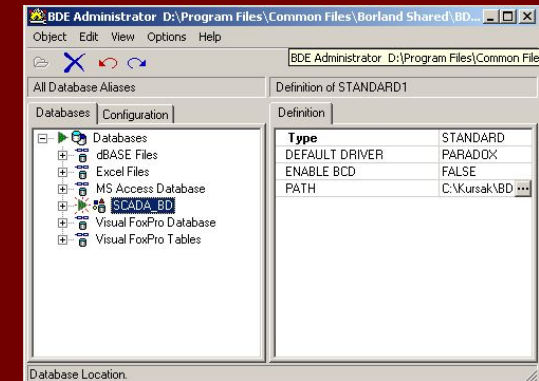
BDE Administrator D:\Program Files\Common Files\Borland Shared\BD...

Object Edit View Options Help

BDE Administrator D:\Program Files\Common File

All Database Aliases

Definition of STANDARD1

Databases Configuration

Definition

Databases
dBASE Files
Excel Files
MS Access Database
SCADA_BD
Visual FoxPro Database
Visual FoxPro Tables

| Type | STANDARD |
|---|---|
| DEFAULT DRIVER | PARADOX |
| ENABLE BCD | FALSE |
| PATH | C:\Kursak\BD ... |

Database Location.